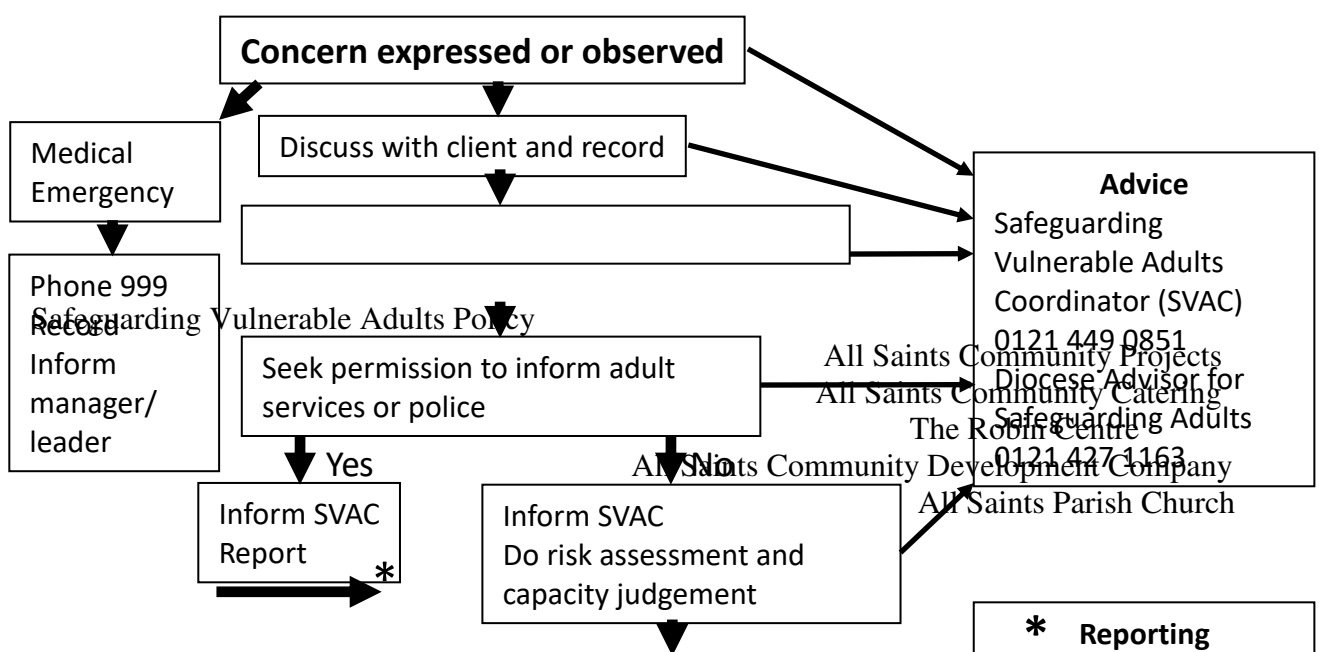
Concern expressed or observed

Medical Emergency

Phone 999
Record
Inform manager/ leader

Discuss with client and record

Safeguarding Vulnerable Adults Policy

Seek permission to inform adult services or police

Yes

No

Inform SVAC
Report
*

Inform SVAC
Do risk assessment and capacity judgement

Advice
Safeguarding Vulnerable Adults Coordinator (SVAC)
0121 449 0851
Diocese Advisor for Safeguarding Adults
0121 427 1163

All Saints Community Projects
All Saints Community Catering
The Robin Centre
All Saints Community Development Company
All Saints Parish Church

* Reporting